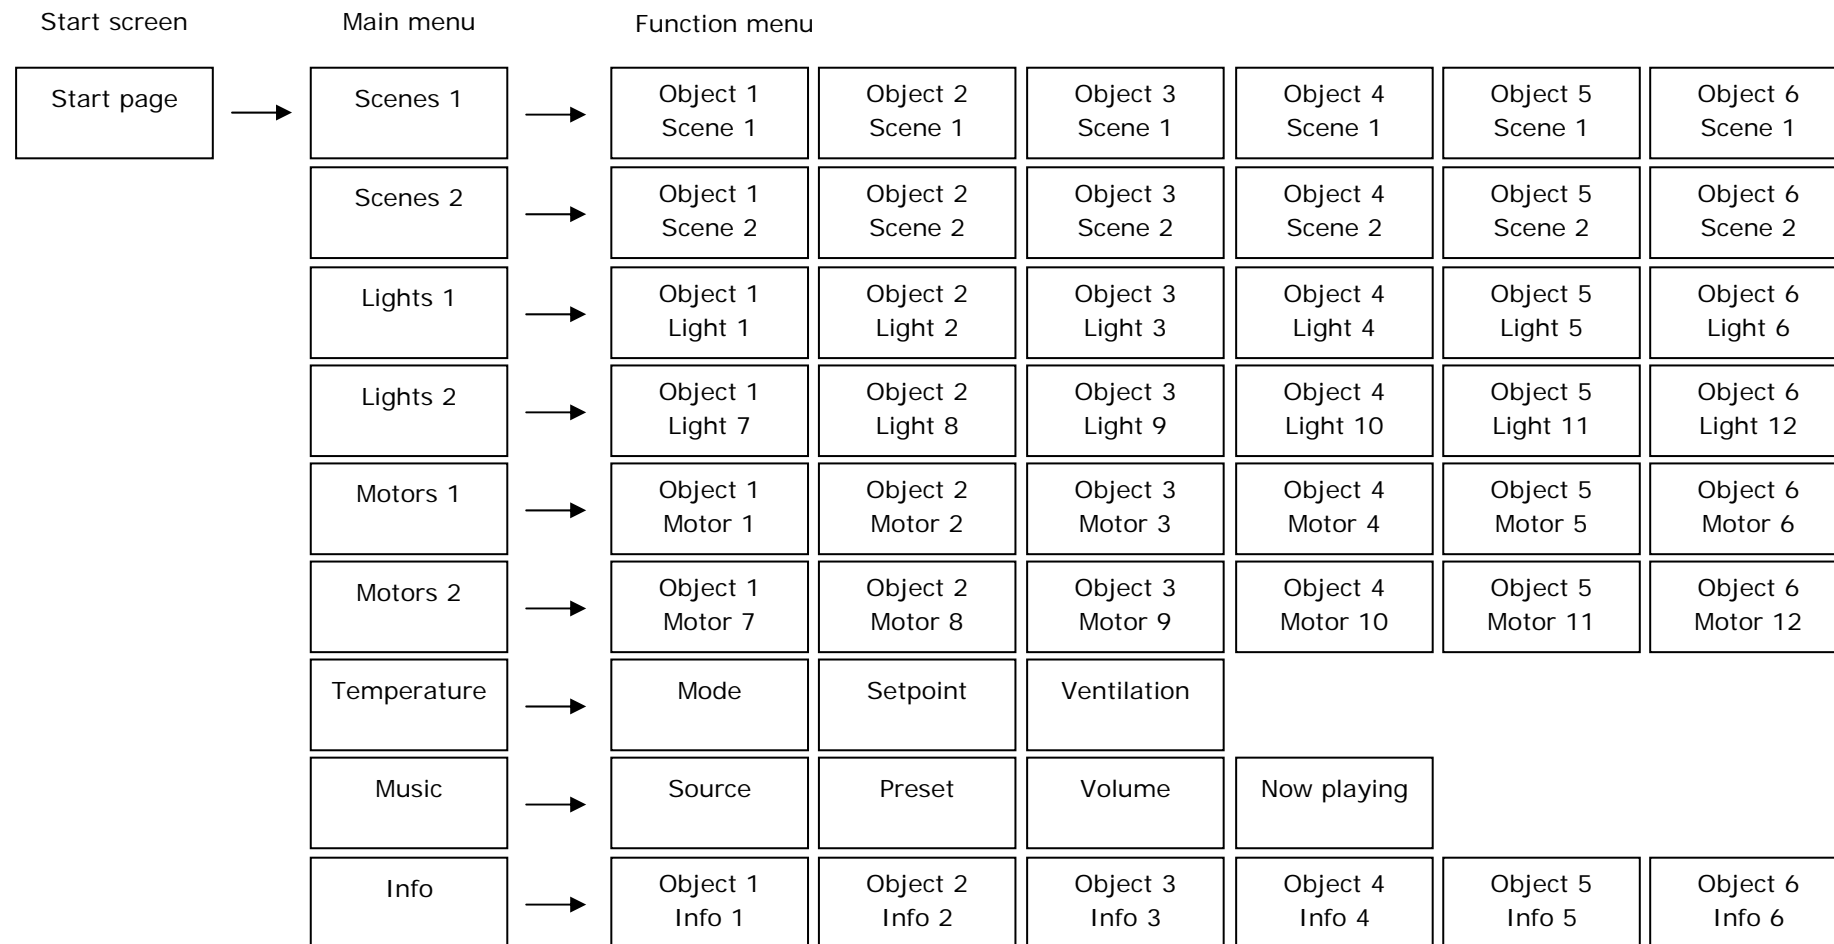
Start screen

Main menu

Function menu

Start page

Scenes 1

Object 1 Scene 1

Object 2 Scene 1

Object 3 Scene 1

Object 4 Scene 1

Object 5 Scene 1

Object 6 Scene 1

Scenes 2

Object 1 Scene 2

Object 2 Scene 2

Object 3 Scene 2

Object 4 Scene 2

Object 5 Scene 2

Object 6 Scene 2

Lights 1

Object 1 Light 1

Object 2 Light 2

Object 3 Light 3

Object 4 Light 4

Object 5 Light 5

Object 6 Light 6

Lights 2

Object 1 Light 7

Object 2 Light 8

Object 3 Light 9

Object 4 Light 10

Object 5 Light 11

Object 6 Light 12

Motors 1

Object 1 Motor 1

Object 2 Motor 2

Object 3 Motor 3

Object 4 Motor 4

Object 5 Motor 5

Object 6 Motor 6

Motors 2

Object 1 Motor 7

Object 2 Motor 8

Object 3 Motor 9

Object 4 Motor 10

Object 5 Motor 11

Object 6 Motor 12

Temperature

Mode

Setpoint

Ventilation

Music

Source

Preset

Volume

Now playing

Info

Object 1 Info 1

Object 2 Info 2

Object 3 Info 3

Object 4 Info 4

Object 5 Info 5

Object 6 Info 6